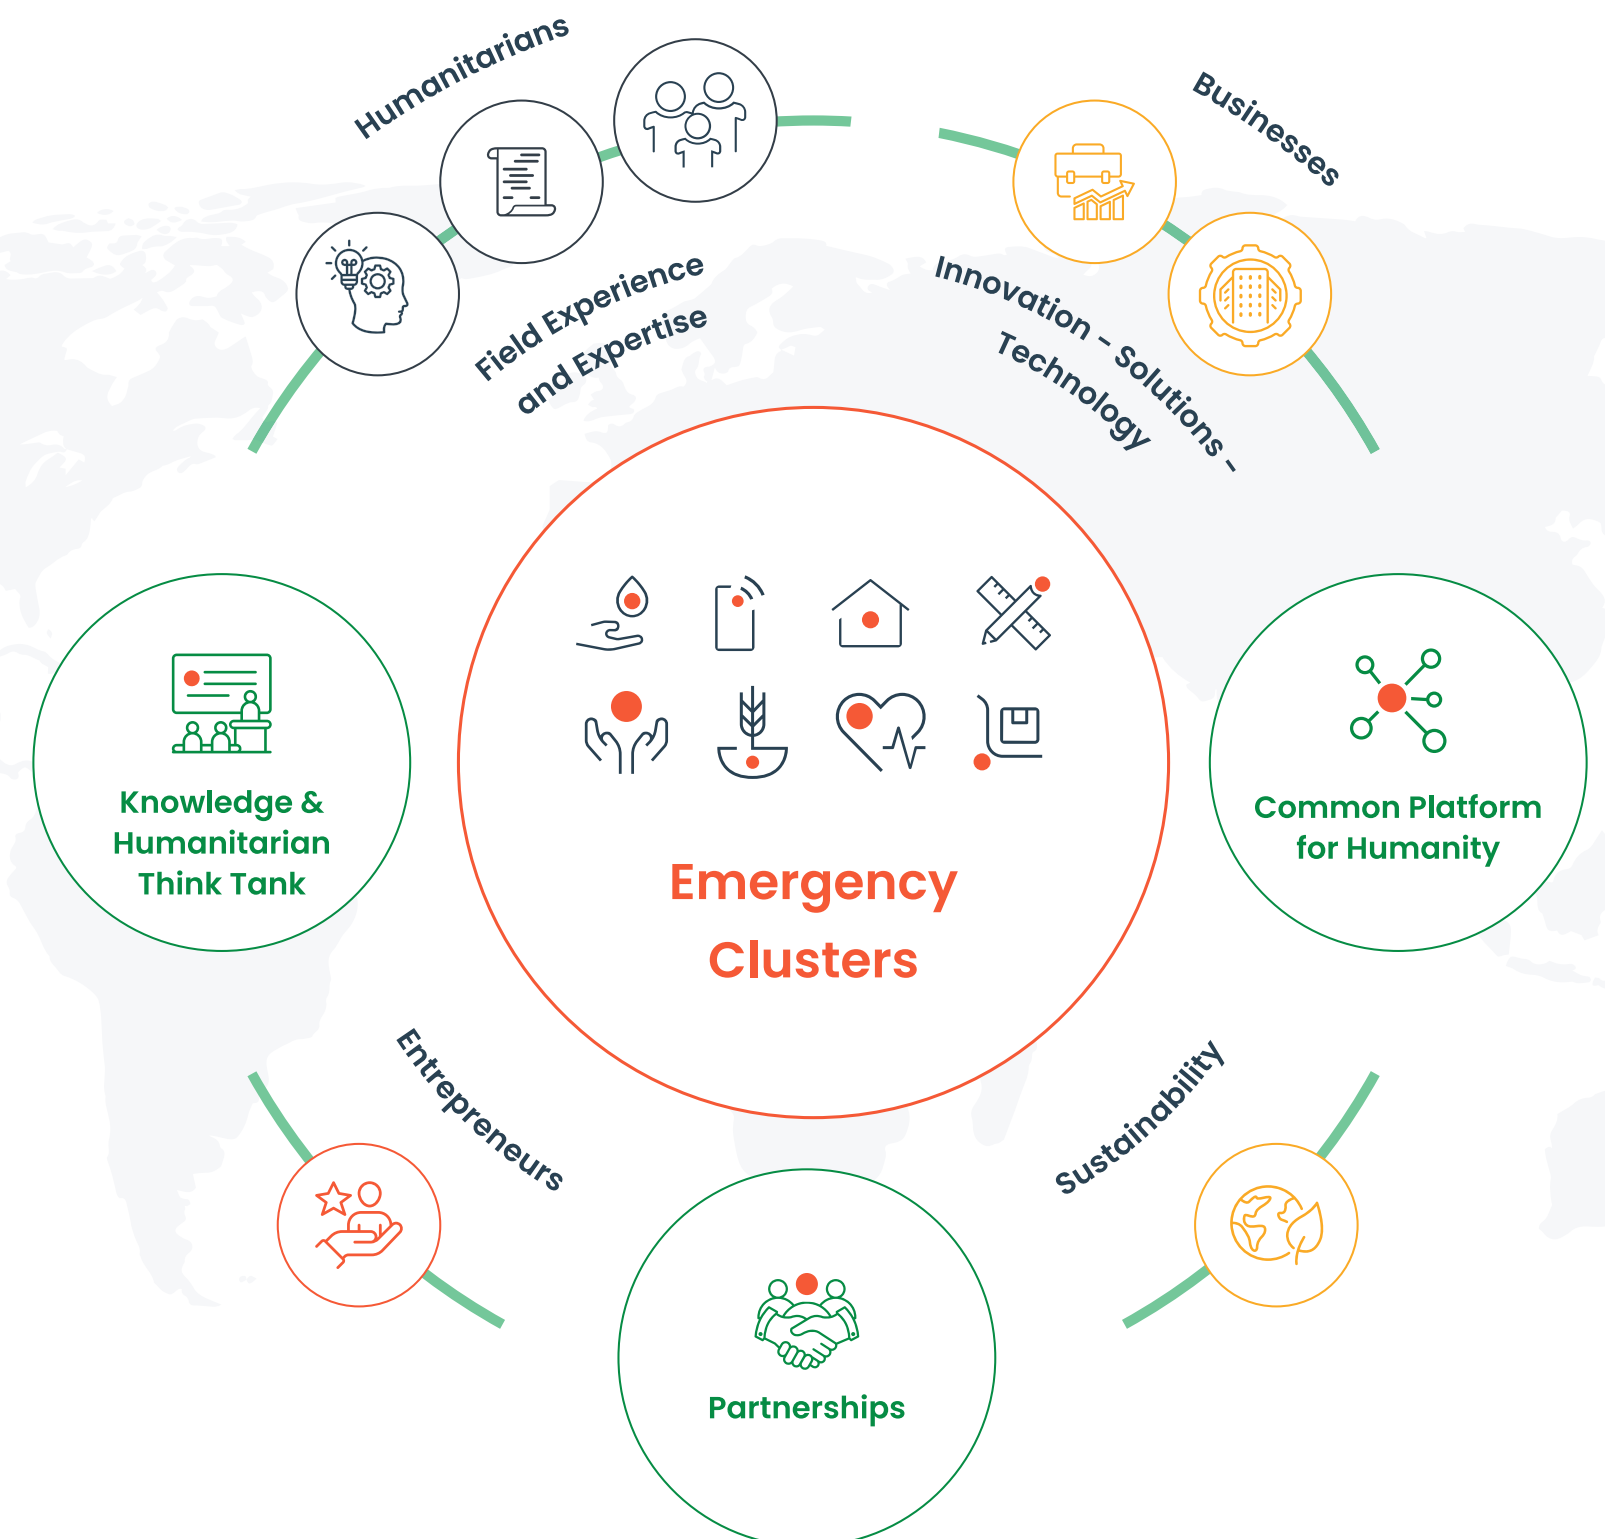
Humanitarians

Field Experience and Expertise

Businesses

Innovation - Solutions - Technology

Knowledge & Humanitarian Think Tank

Emergency Clusters

Common Platform for Humanity

Entrepreneurs

Sustainability

Partnerships